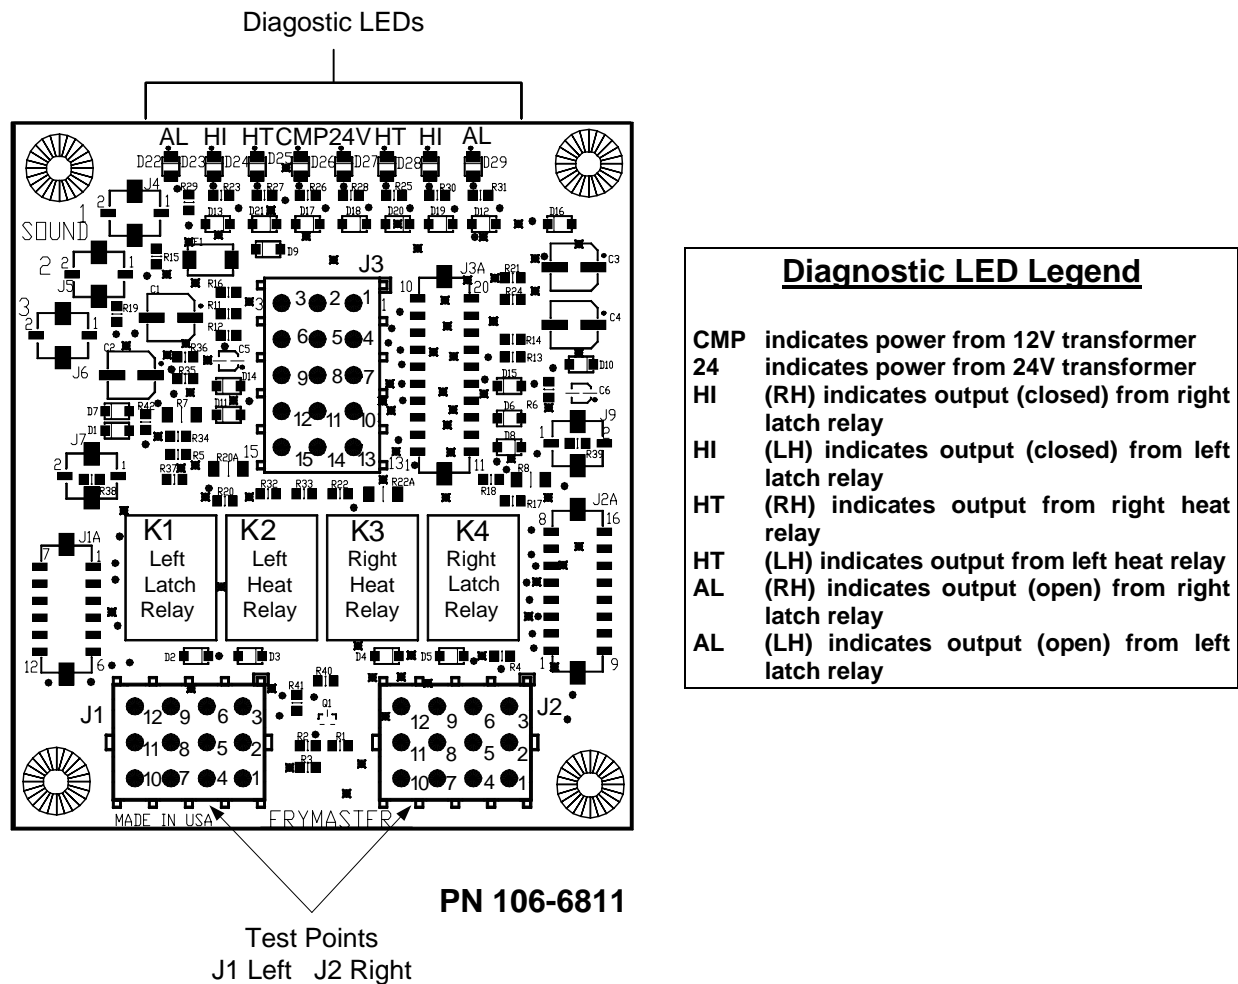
Diagostic LEDs

AL HI HT CMP 24V HT HI AL

D22 D23 D24 D25 D26 D27 D28 D29

R29 R23 R27 R26 R28 R25 R30 R31

J4 2 1 D13 D21 D17 D18 D20 D19 D12 D16

SOUND 1

F1 D9 R15

2 2 1 J5

C3

J3

3 2 1

6 5 4

9 8 7

12 11 10

15 14 13

3 1 15 13

J3A 10 20 1 11

R21 R24 C4

3 2 1 R19 C1 R16 R11 R12

J6 C2 R36 C5 R35 D14

R14 R13 D10 C6

D7 R42 D1 R7 D11 R34

D15 R6 D6 D8 J9 1 2 R39

J7 2 1 R37 R5 R20A R38

R8 R18 R17

R20 R32 R33 R22 R22A

J2A 8 16

J1A 7 1 12 6

K1 Left Latch Relay

K2 Left Heat Relay

K3 Right Heat Relay

K4 Right Latch Relay

1 9

D2 D3 D4 D5 R4 R40 R41 Q1 R2 R1 R3

J1

12 9 6 3

11 8 5 2

10 7 4 1

J2

12 9 6 3

11 8 5 2

10 7 4 1

MADE IN USA FRYMASTER

PN 106-6811

Test Points
J1 Left J2 Right

**Diagnostic LED Legend**

**CMP** **indicates power from 12V transformer**
**24** **indicates power from 24V transformer**
**HI** **(RH) indicates output (closed) from right latch relay**
**HI** **(LH) indicates output (closed) from left latch relay**
**HT** **(RH) indicates output from right heat relay**
**HT** **(LH) indicates output from left heat relay**
**AL** **(RH) indicates output (open) from right latch relay**
**AL** **(LH) indicates output (open) from left latch relay**